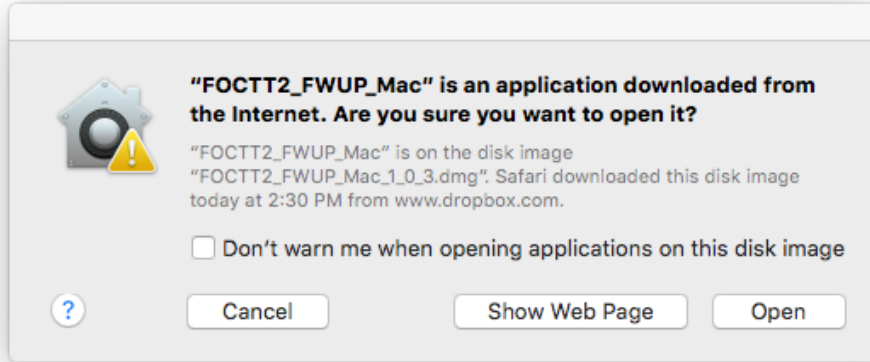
"FOCTT2_FWUP_Mac" is an application downloaded from the Internet. Are you sure you want to open it?

"FOCTT2_FWUP_Mac" is on the disk image "FOCTT2_FWUP_Mac_1_0_3.dmg". Safari downloaded this disk image today at 2:30 PM from www.dropbox.com.

Don't warn me when opening applications on this disk image

?

Cancel

Show Web Page

Open